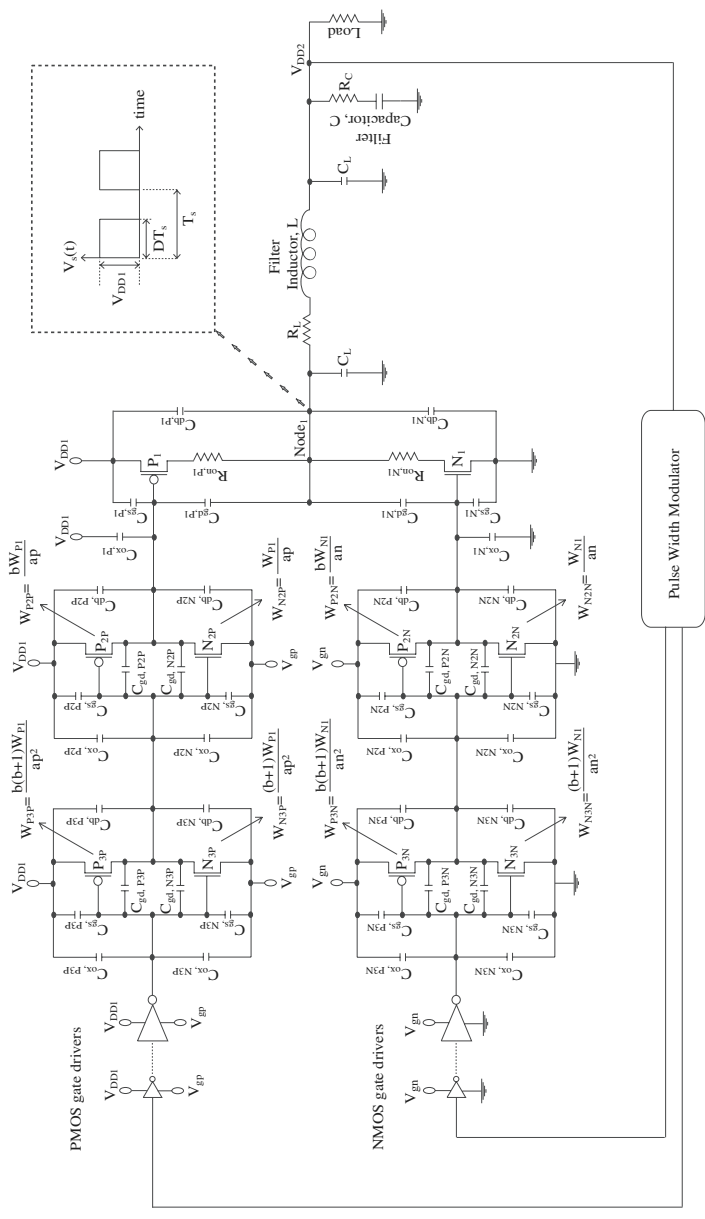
PMOS gate drivers

$V_{DD1}$ $V_{gp}$ $V_{DD1}$ $V_{gp}$

$C_{ox,\,P3P}$ $C_{gs,\,P3P}$ $C_{gd,\,P3P}$ $P_{3P}$ $C_{db,\,P3P}$ $V_{DD1}$

$W_{P3P}=\frac{b(b+1)W_{P1}}{ap^2}$

$C_{ox,\,N3P}$ $C_{gs,\,N3P}$ $C_{gd,\,N3P}$ $N_{3P}$ $C_{db,\,N3P}$ $V_{gp}$

$W_{N3P}=\frac{(b+1)W_{P1}}{ap^2}$

$C_{ox,\,P2P}$ $C_{gs,\,P2P}$ $C_{gd,\,P2P}$ $P_{2P}$ $C_{db,\,P2P}$ $V_{DD1}$

$W_{P2P}=\frac{bW_{P1}}{ap}$

$C_{ox,\,N2P}$ $C_{gs,\,N2P}$ $C_{gd,\,N2P}$ $N_{2P}$ $C_{db,\,N2P}$ $V_{gp}$

$W_{N2P}=\frac{W_{P1}}{ap}$

$C_{ox,\,P1}$ $V_{DD1}$ $C_{gs,\,P1}$ $C_{gd,\,P1}$ $P_1$ $V_{DD1}$ $R_{on,\,P1}$ $C_{db,\,P1}$

$\text{Node}_1$

NMOS gate drivers

$V_{gn}$ $V_{gn}$

$C_{ox,\,P3N}$ $C_{gs,\,P3N}$ $C_{gd,\,P3N}$ $P_{3N}$ $C_{db,\,P3N}$ $V_{gn}$

$W_{P3N}=\frac{b(b+1)W_{N1}}{an^2}$

$C_{ox,\,N3N}$ $C_{gs,\,N3N}$ $C_{gd,\,N3N}$ $N_{3N}$ $C_{db,\,N3N}$

$W_{N3N}=\frac{(b+1)W_{N1}}{an^2}$

$C_{ox,\,P2N}$ $C_{gs,\,P2N}$ $C_{gd,\,P2N}$ $P_{2N}$ $C_{db,\,P2N}$ $V_{gn}$

$W_{P2N}=\frac{bW_{N1}}{an}$

$C_{ox,\,N2N}$ $C_{gs,\,N2N}$ $C_{gd,\,N2N}$ $N_{2N}$ $C_{db,\,N2N}$

$W_{N2N}=\frac{W_{N1}}{an}$

$C_{ox,\,N1}$ $C_{gs,\,N1}$ $C_{gd,\,N1}$ $N_1$ $R_{on,\,N1}$ $C_{db,\,N1}$

$C_L$ $R_L$ Filter Inductor, L $C_L$ $R_C$ Filter Capacitor, C $V_{DD2}$ Load

$V_s(t)$ $V_{DD1}$ $DT_s$ $T_s$ time

Pulse Width Modulator